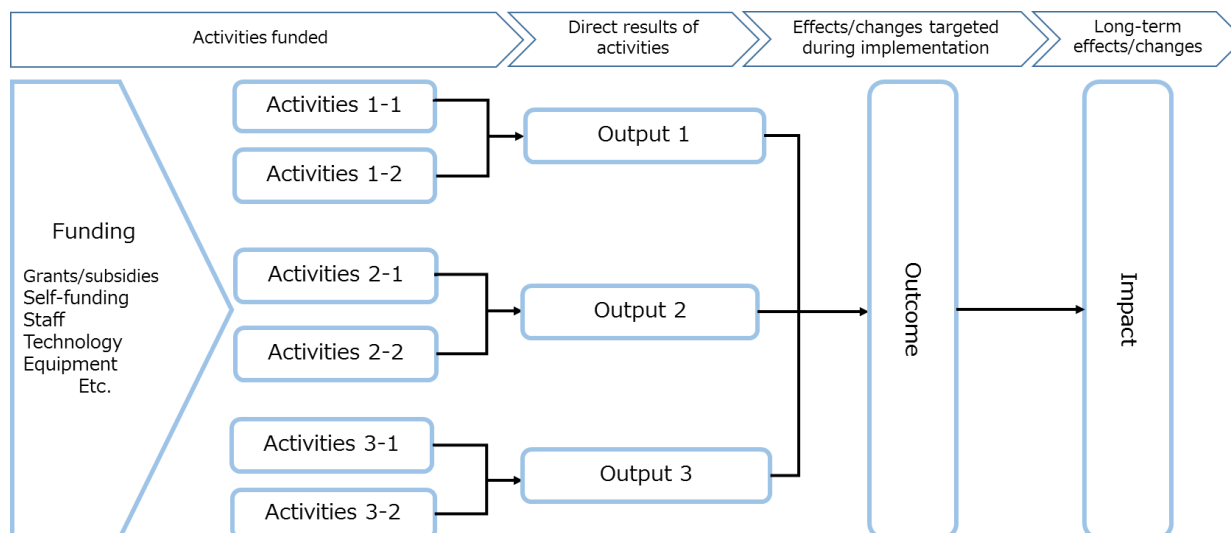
Activities funded

Direct results of activities

Effects/changes targeted during implementation

Long-term effects/changes

Funding

Grants/subsidies
Self-funding
Staff
Technology
Equipment
Etc.

Activities 1-1

Activities 1-2

Activities 2-1

Activities 2-2

Activities 3-1

Activities 3-2

Output 1

Output 2

Output 3

Outcome

Impact